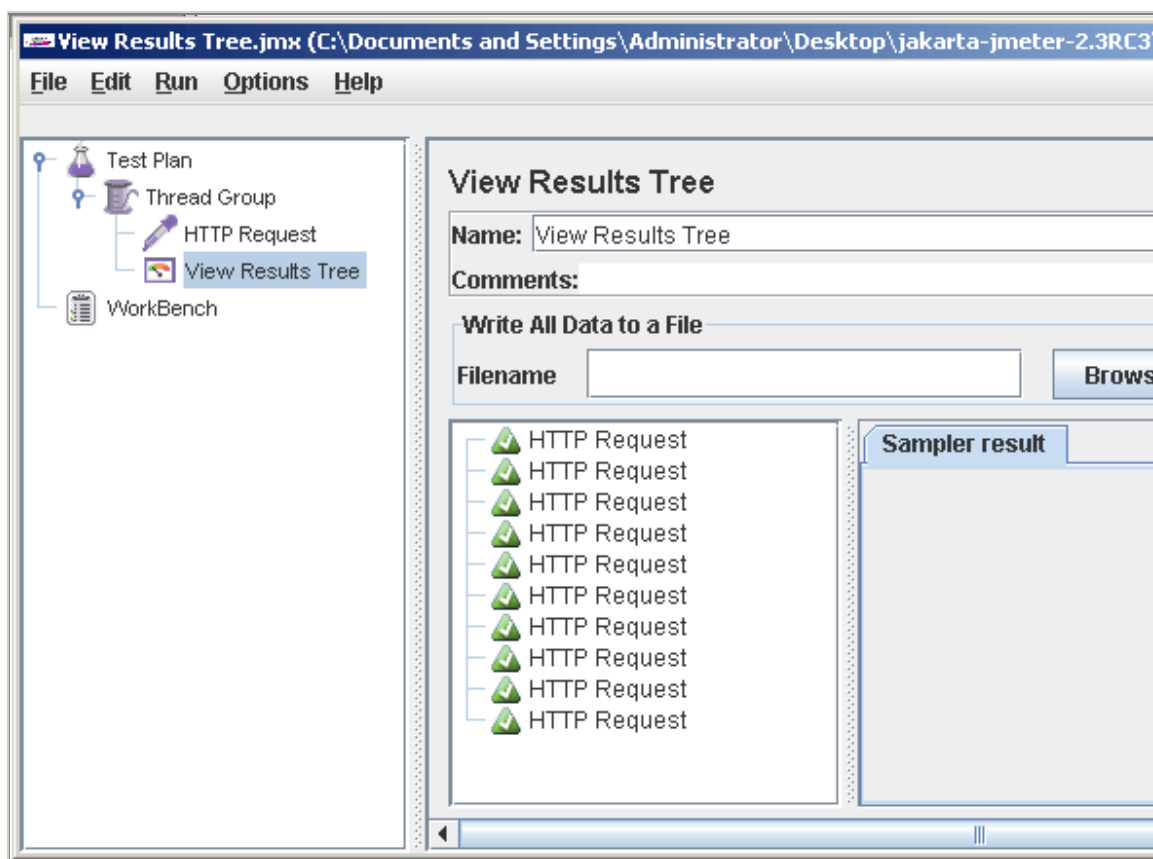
View Results Tree.jmx (C:\Documents and Settings\Administrator\Desktop\jakarta-jmeter-2.3RC3

File Edit Run Options Help

Test Plan
Thread Group
HTTP Request
View Results Tree
WorkBench

View Results Tree

Name: View Results Tree

Comments:

Write All Data to a File

Filename

Brows

HTTP Request
HTTP Request
HTTP Request
HTTP Request
HTTP Request
HTTP Request
HTTP Request
HTTP Request
HTTP Request
HTTP Request

Sampler result